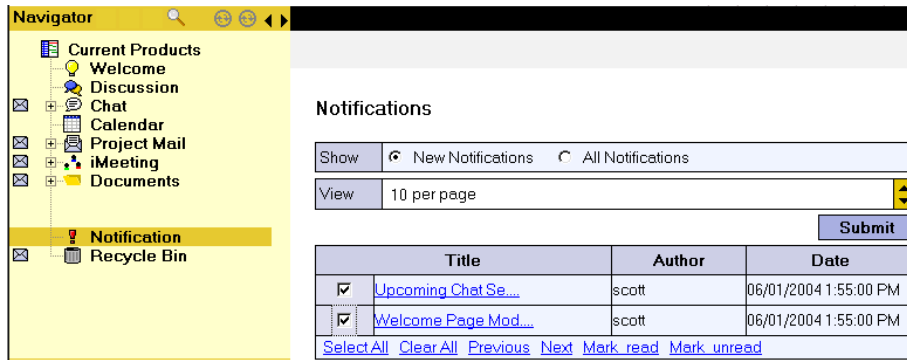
Navigator

Current Products
Welcome
Discussion
Chat
Calendar
Project Mail
iMeeting
Documents
Notification
Recycle Bin

Notifications

| Show | New Notifications All Notifications |
|---|---|
| View | 10 per page |

Submit

| | Title | Author | Date |
|---|---|---|---|
| ☑ | Upcoming Chat Se.... | scott | 06/01/2004 1:55:00 PM |
| ☑ | Welcome Page Mod.... | scott | 06/01/2004 1:55:00 PM |

Select All Clear All Previous Next Mark read Mark unread